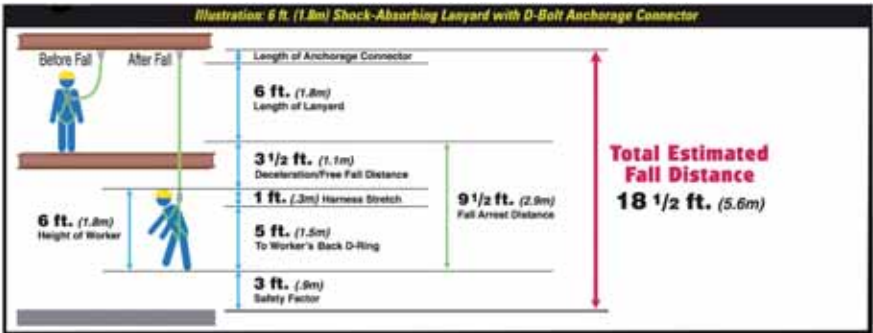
Illustration: 6 ft. (1.8m) Shock-Absorbing Lanyard with D-Bolt Anchorage Connector

Before Fall

After Fall

Length of Anchorage Connector

6 ft. (1.8m)
Length of Lanyard

$3\frac{1}{2}$ ft. (1.1m)
Deceleration/Free Fall Distance

1 ft. (.3m) Harness Stretch

$9\frac{1}{2}$ ft. (2.9m)
Fall Arrest Distance

6 ft. (1.8m)
Height of Worker

5 ft. (1.5m)
To Worker's Back D-Ring

3 ft. (.9m)
Safety Factor

Total Estimated Fall Distance
$18\frac{1}{2}$ ft. (5.6m)